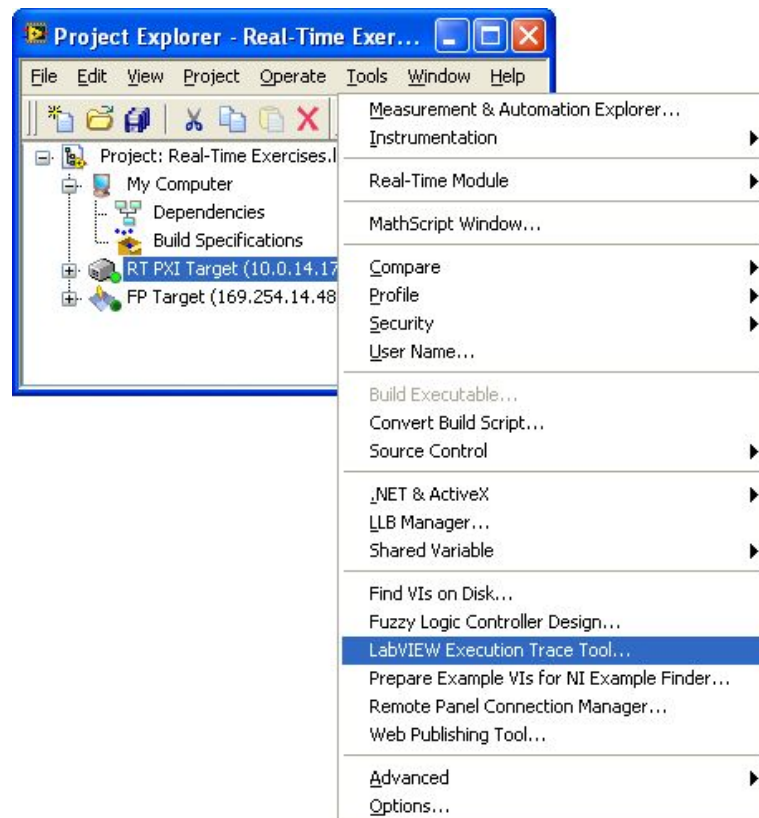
Project Explorer - Real-Time Exer...

File Edit View Project Operate Tools Window Help

Project: Real-Time Exercises.l
My Computer
Dependencies
Build Specifications
RT PXI Target (10.0.14.17
FP Target (169.254.14.48

Measurement & Automation Explorer...
Instrumentation

Real-Time Module

MathScript Window...

Compare
Profile
Security
User Name...

Build Executable...
Convert Build Script...
Source Control

.NET & ActiveX
LLB Manager...
Shared Variable

Find VIs on Disk...
Fuzzy Logic Controller Design...
LabVIEW Execution Trace Tool...
Prepare Example VIs for NI Example Finder...
Remote Panel Connection Manager...
Web Publishing Tool...

Advanced
Options...